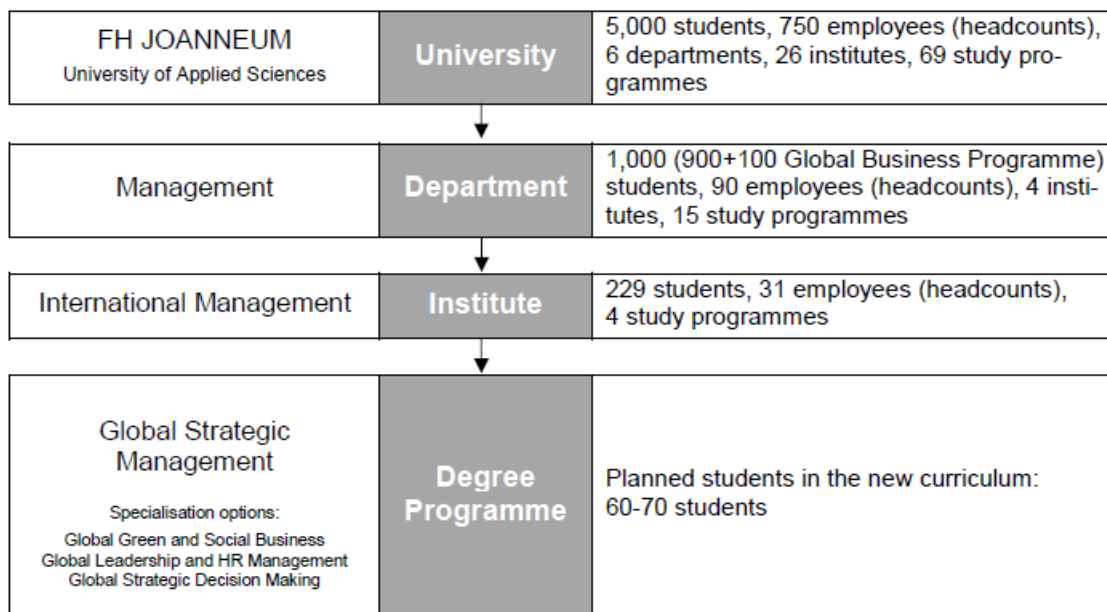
FH JOANNEUM
University of Applied Sciences

University

5,000 students, 750 employees (headcounts), 6 departments, 26 institutes, 69 study programmes

Management

Department

1,000 (900+100 Global Business Programme) students, 90 employees (headcounts), 4 institutes, 15 study programmes

International Management

Institute

229 students, 31 employees (headcounts), 4 study programmes

Global Strategic Management

Specialisation options:
Global Green and Social Business
Global Leadership and HR Management
Global Strategic Decision Making

Degree Programme

Planned students in the new curriculum: 60-70 students